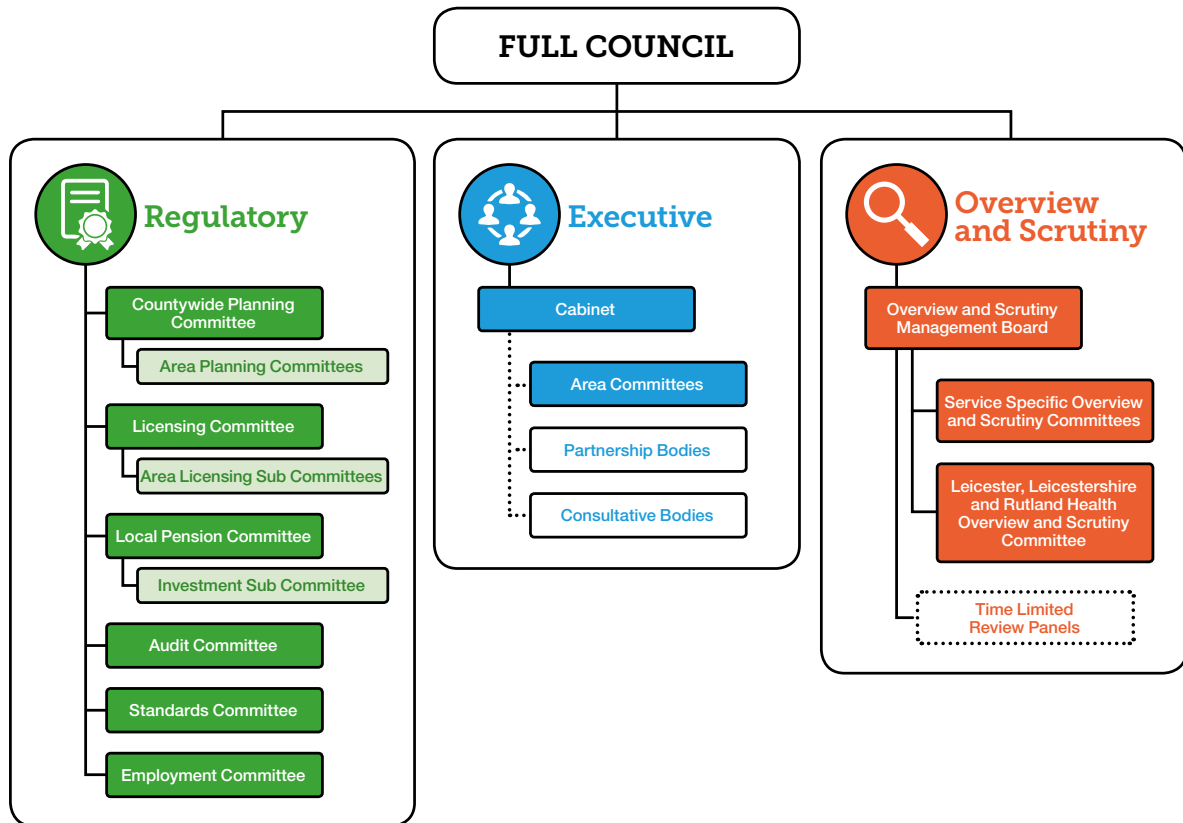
FULL COUNCIL

Regulatory

Countywide Planning Committee

Area Planning Committees

Licensing Committee

Area Licensing Sub Committees

Local Pension Committee

Investment Sub Committee

Audit Committee

Standards Committee

Employment Committee

Executive

Cabinet

Area Committees

Partnership Bodies

Consultative Bodies

Overview and Scrutiny

Overview and Scrutiny Management Board

Service Specific Overview and Scrutiny Committees

Leicester, Leicestershire and Rutland Health Overview and Scrutiny Committee

Time Limited Review Panels